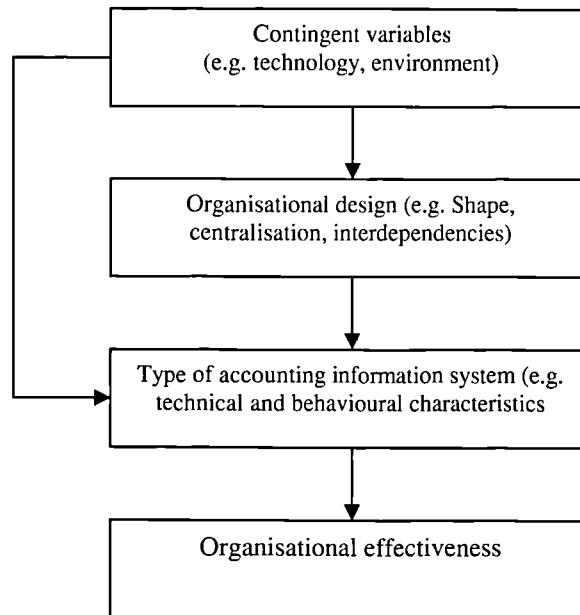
Contingent variables (e.g. technology, environment)

Organisational design (e.g. Shape, centralisation, interdependencies)

Type of accounting information system (e.g. technical and behavioural characteristics

Organisational effectiveness